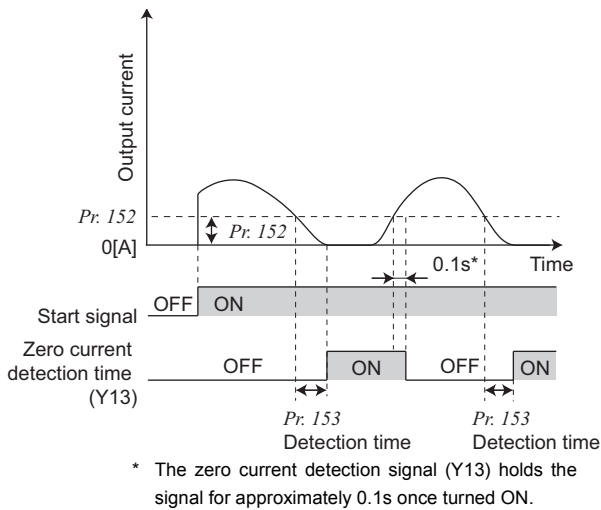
Output current

Pr. 152

Pr. 152

0[A]

0.1s*

Time

OFF

ON

Start signal

Zero current detection time (Y13)

OFF

ON

OFF

ON

Pr. 153
Detection time

Pr. 153
Detection time

* The zero current detection signal (Y13) holds the signal for approximately 0.1s once turned ON.